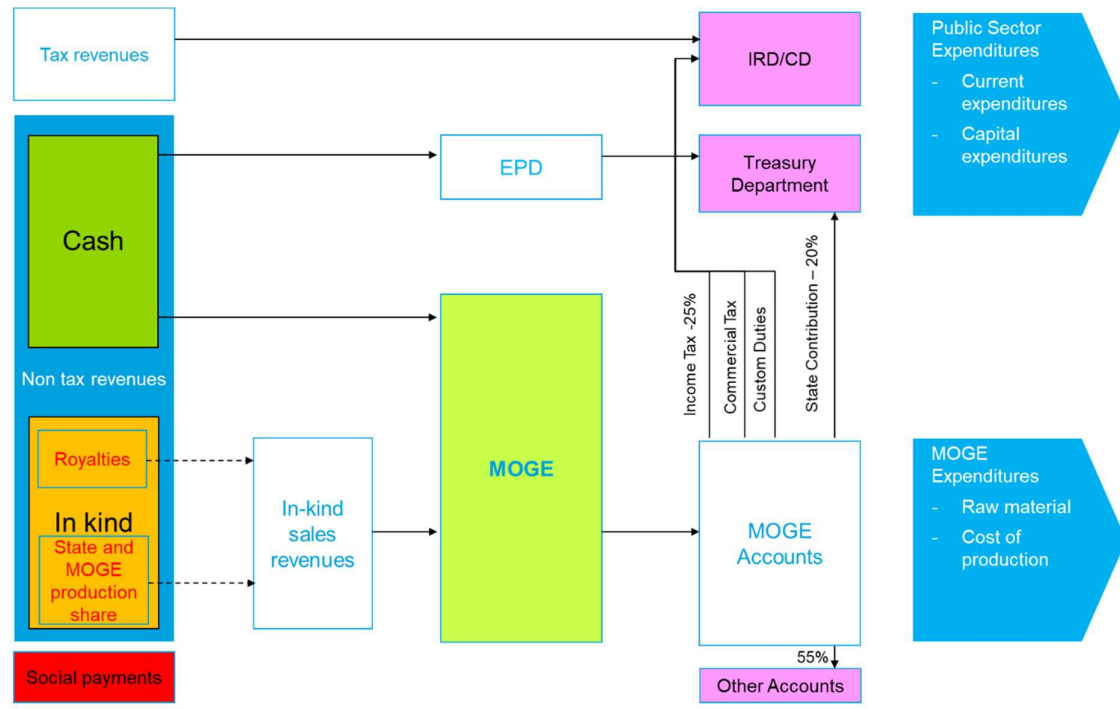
Tax revenues

IRD/CD

Public Sector Expenditures
- Current expenditures
- Capital expenditures

Cash

EPD

Treasury Department

Non tax revenues

MOGE

Income Tax -25%

Commercial Tax

Custom Duties

State Contribution – 20%

Royalties

In kind

State and MOGE production share

In-kind sales revenues

MOGE Accounts

MOGE Expenditures
- Raw material
- Cost of production

55%

Social payments

Other Accounts